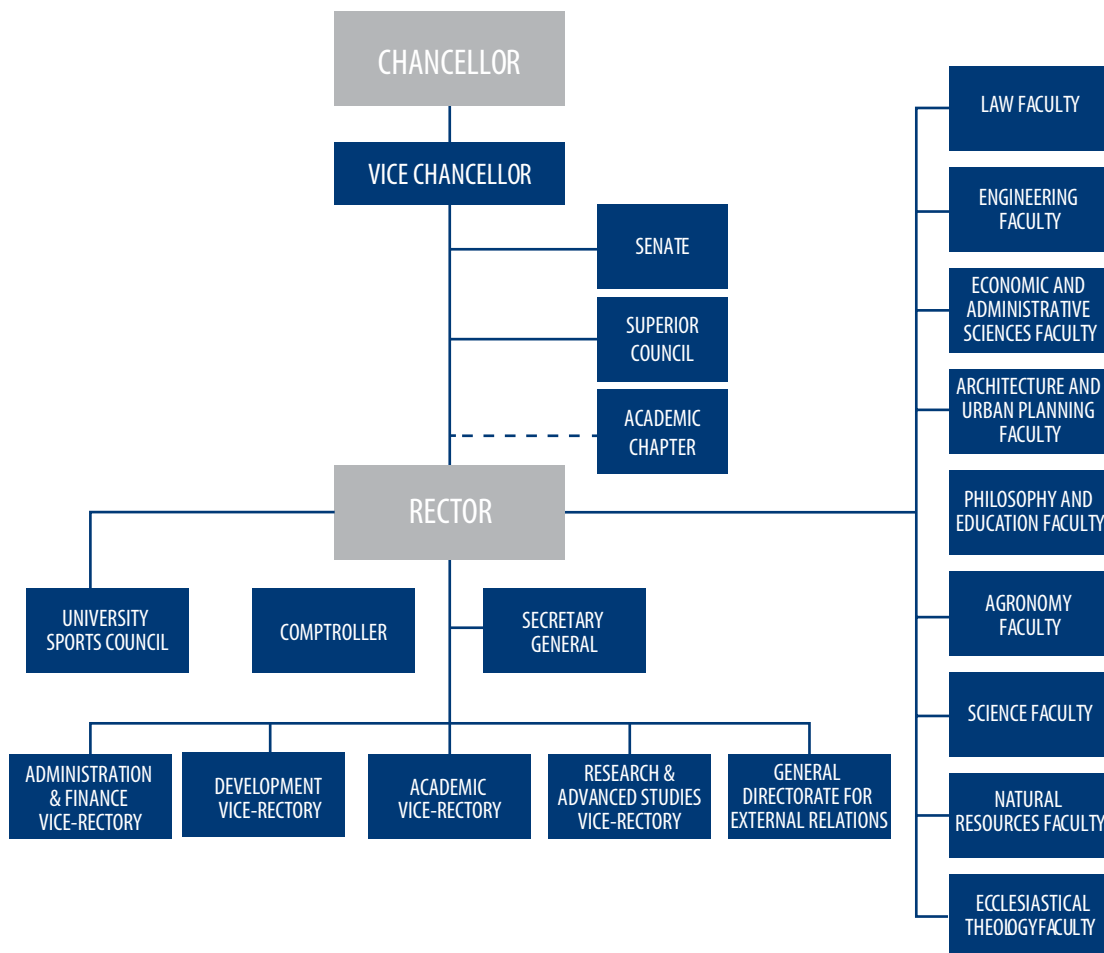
CHANCELLOR

VICE CHANCELLOR

SENATE

SUPERIOR COUNCIL

ACADEMIC CHAPTER

RECTOR

UNIVERSITY SPORTS COUNCIL

COMPTROLLER

SECRETARY GENERAL

ADMINISTRATION & FINANCE VICE-RECTORY

DEVELOPMENT VICE-RECTORY

ACADEMIC VICE-RECTORY

RESEARCH & ADVANCED STUDIES VICE-RECTORY

GENERAL DIRECTORATE FOR EXTERNAL RELATIONS

LAW FACULTY

ENGINEERING FACULTY

ECONOMIC AND ADMINISTRATIVE SCIENCES FACULTY

ARCHITECTURE AND URBAN PLANNING FACULTY

PHILOSOPHY AND EDUCATION FACULTY

AGRONOMY FACULTY

SCIENCE FACULTY

NATURAL RESOURCES FACULTY

ECCLESIASTICAL THEOLOGY FACULTY